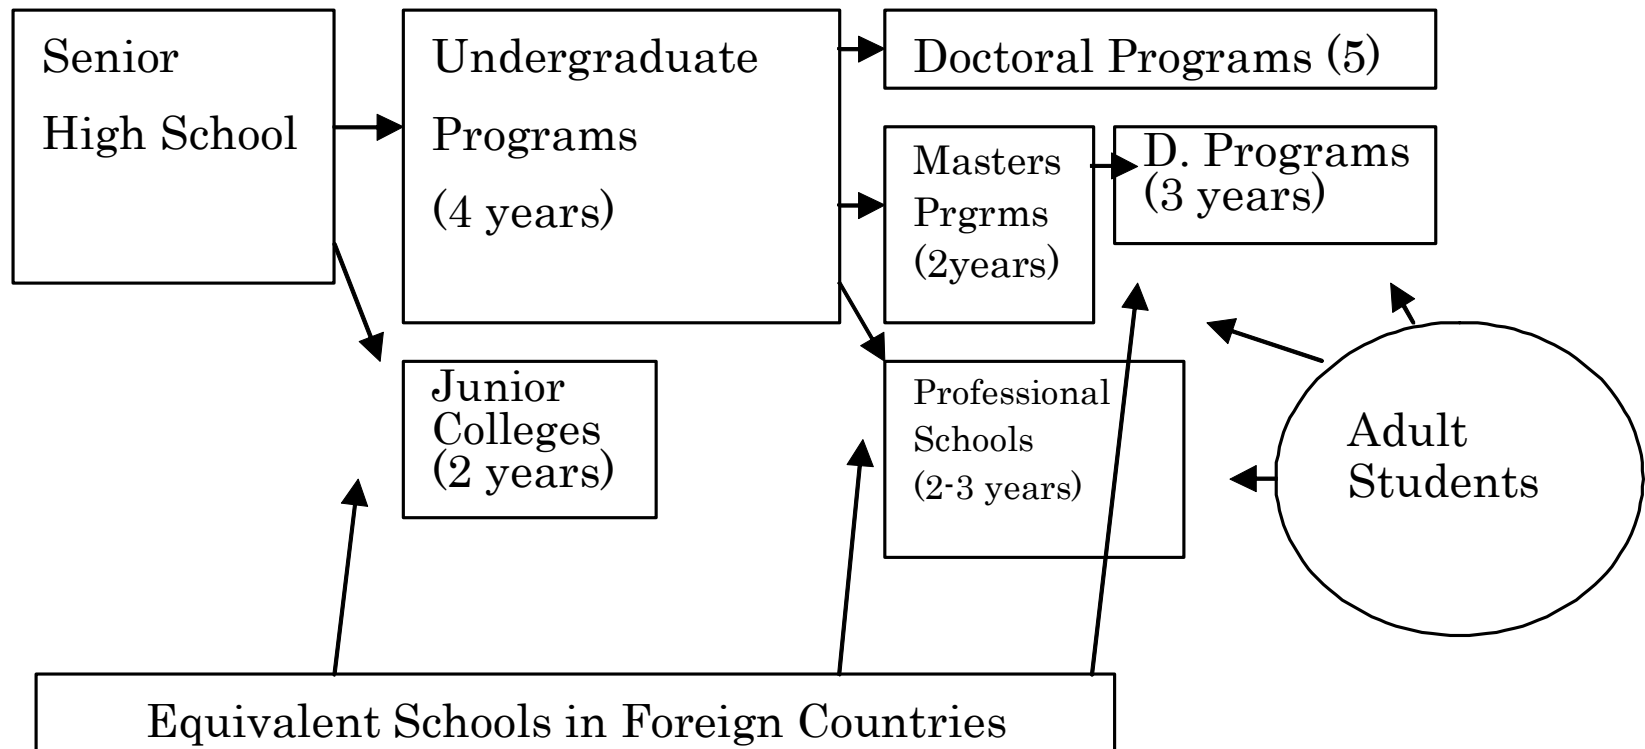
Senior High School

Undergraduate Programs (4 years)

Doctoral Programs (5)

Masters Prgrms (2years)

D. Programs (3 years)

Junior Colleges (2 years)

Professional Schools (2-3 years)

Adult Students

Equivalent Schools in Foreign Countries